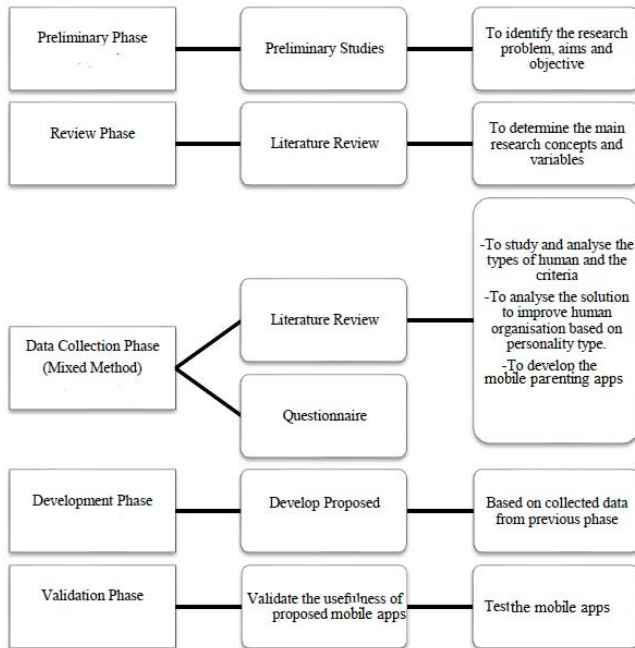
Preliminary Phase

Preliminary Studies

To identify the research problem, aims and objective

Review Phase

Literature Review

To determine the main research concepts and variables

Data Collection Phase (Mixed Method)

Literature Review

Questionnaire

-To study and analyse the types of human and the criteria

-To analyse the solution to improve human organisation based on personality type.

-To develop the mobile parenting apps

Development Phase

Develop Proposed

Based on collected data from previous phase

Validation Phase

Validate the usefulness of proposed mobile apps

Testthe mobile apps